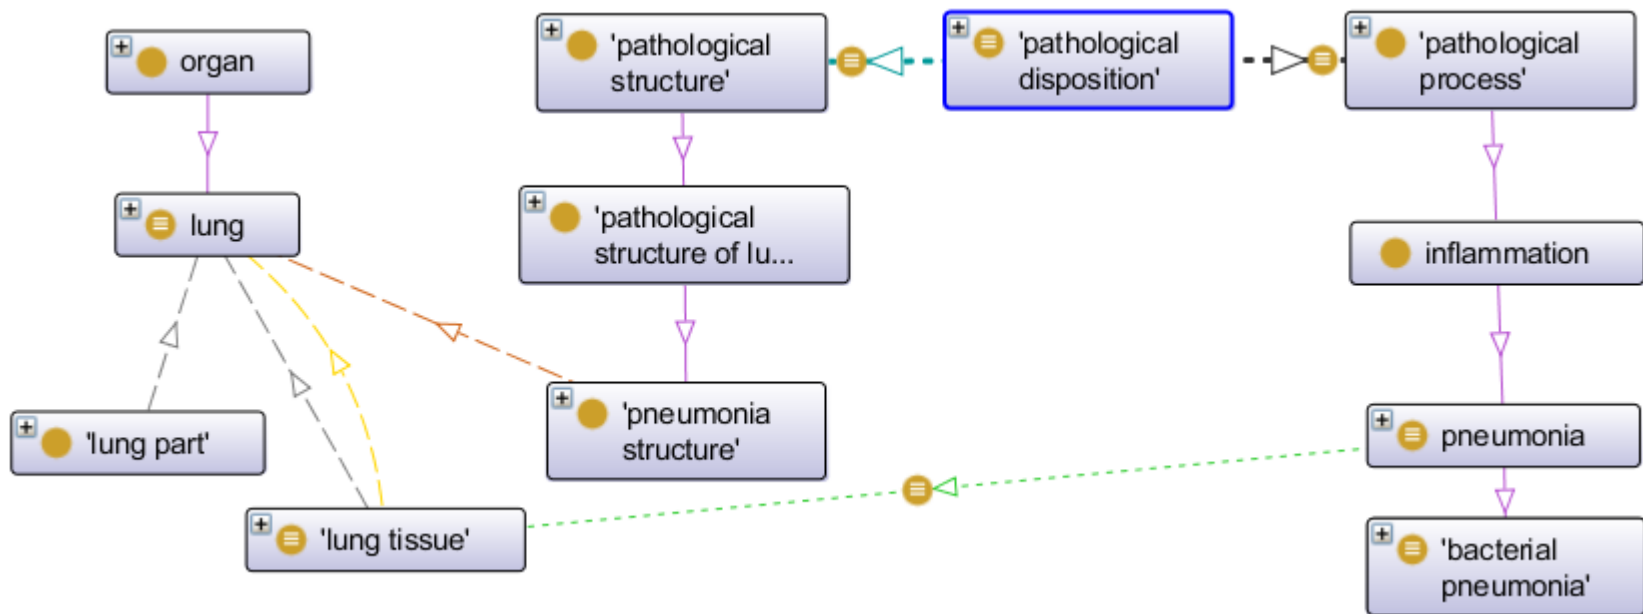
organ

lung

'lung part'

'lung tissue'

'pathological structure'

'pathological structure of lu...

'pneumonia structure'

'pathological disposition'

'pathological process'

inflammation

pneumonia

'bacterial pneumonia'